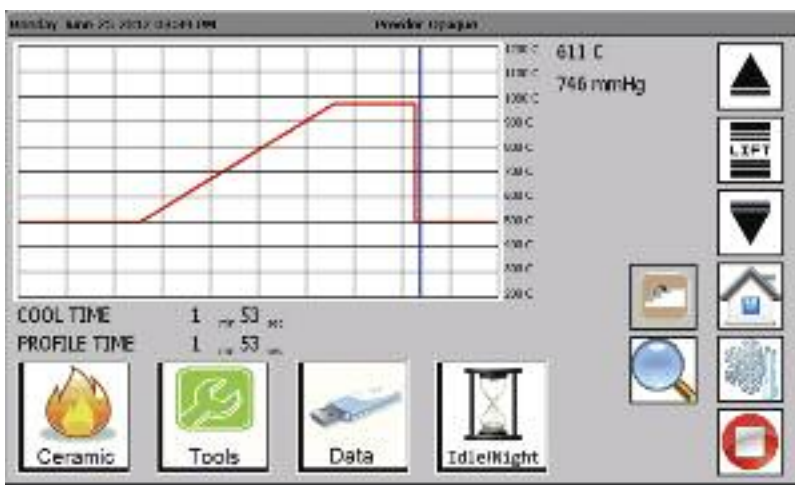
Monday June 25 2012 03:49 PM Powder Opaque

1200 C
1100 C
1000 C
900 C
800 C
700 C
600 C
500 C
400 C
300 C
200 C

611 C
746 mmHg

LIFT

COOL TIME 1 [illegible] 53 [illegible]
PROFILE TIME 1 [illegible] 53 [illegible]

Ceramic
Tools
Data
Idle!Night